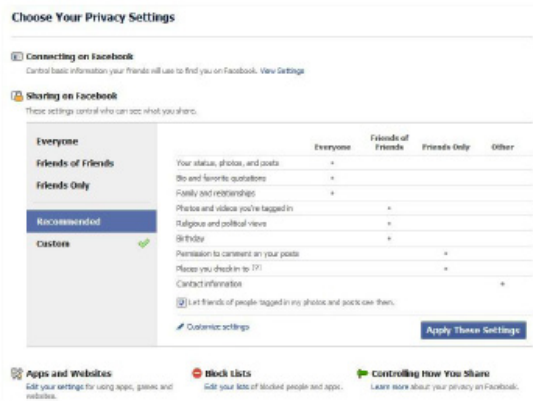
Choose Your Privacy Settings

Connecting on Facebook
Control basic information your friends will use to find you on Facebook. View Settings

Sharing on Facebook
These settings control who can see what you share.

Everyone
Friends of Friends
Friends Only
Recommended
Custom

| | Everyone | Friends of Friends | Friends Only | Other |
|---|---|---|---|---|
| Your status, photos, and posts | • | | | |
| Bio and favorite quotations | • | | | |
| Family and relationships | • | | | |
| Photos and videos you're tagged in | | • | | |
| Religious and political views | | • | | |
| Birthday | | • | | |
| Permission to comment on your posts | | | • | |
| Places you check in to [?] | | | • | |
| Contact information | | | | • |

Let friends of people tagged in my photos and posts see them.

Customize settings

Apply These Settings

Apps and Websites
Edit your settings for using apps, games and websites.

Block Lists
Edit your lists of blocked people and apps.

Controlling How You Share
Learn more about your privacy on Facebook.